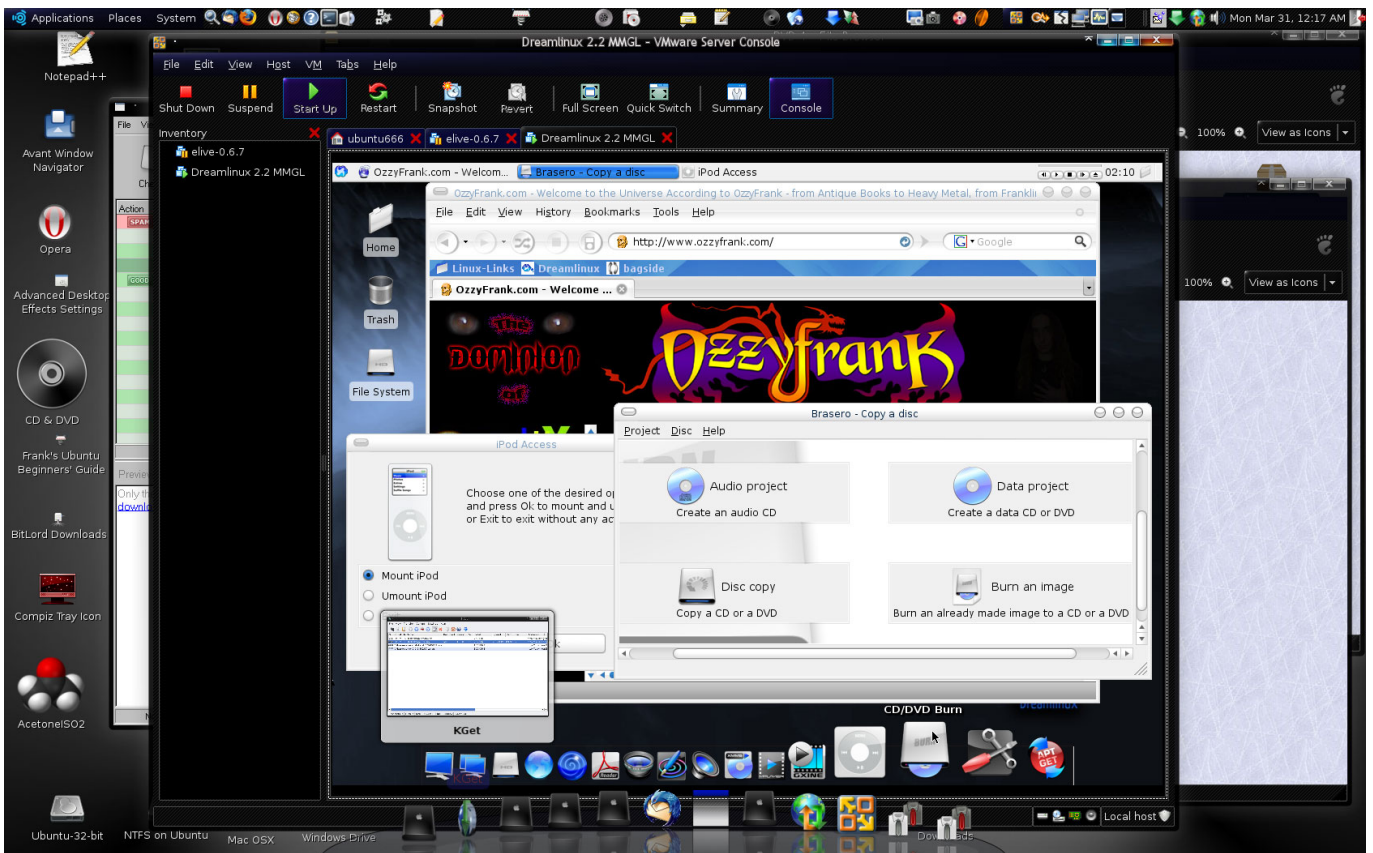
Applications Places System Mon Mar 31, 12:17 AM

Notepad++
Avant Window Navigator
Opera
Advanced Desktop Effects Settings
CD & DVD
Frank's Ubuntu Beginners' Guide
BitLord Downloads
Compiz Tray Icon
AcetoneISO2
Ubuntu-32-bit
NTFS on Ubuntu
Mac OSX
Windows Drive

Dreamlinux 2.2 MMGL - VMware Server Console
File Edit View Host VM Tabs Help
Shut Down Suspend Start Up Restart Snapshot Revert Full Screen Quick Switch Summary Console
Inventory
elive-0.6.7
Dreamlinux 2.2 MMGL
ubuntu666 elive-0.6.7 Dreamlinux 2.2 MMGL

OzzyFrank.com - Welcom... Brasero - Copy a disc iPod Access 02:10
Home
Trash
File System
OzzyFrank.com - Welcome to the Universe According to OzzyFrank - from Antique Books to Heavy Metal, from Frankli
File Edit View History Bookmarks Tools Help
http://www.ozzyfrank.com/
Google
Linux-Links Dreamlinux bagside
OzzyFrank.com - Welcome ...

iPod Access
Choose one of the desired op and press Ok to mount and u or Exit to exit without any ac
Mount iPod
Umount iPod

Brasero - Copy a disc
Project Disc Help
Audio project
Create an audio CD
Data project
Create a data CD or DVD
Disc copy
Copy a CD or a DVD
Burn an image
Burn an already made image to a CD or a DVD

KGet
CD/DVD Burn

File
Action
Preview
Only th
downl

100% View as Icons
100% View as Icons

Local host
Downloads